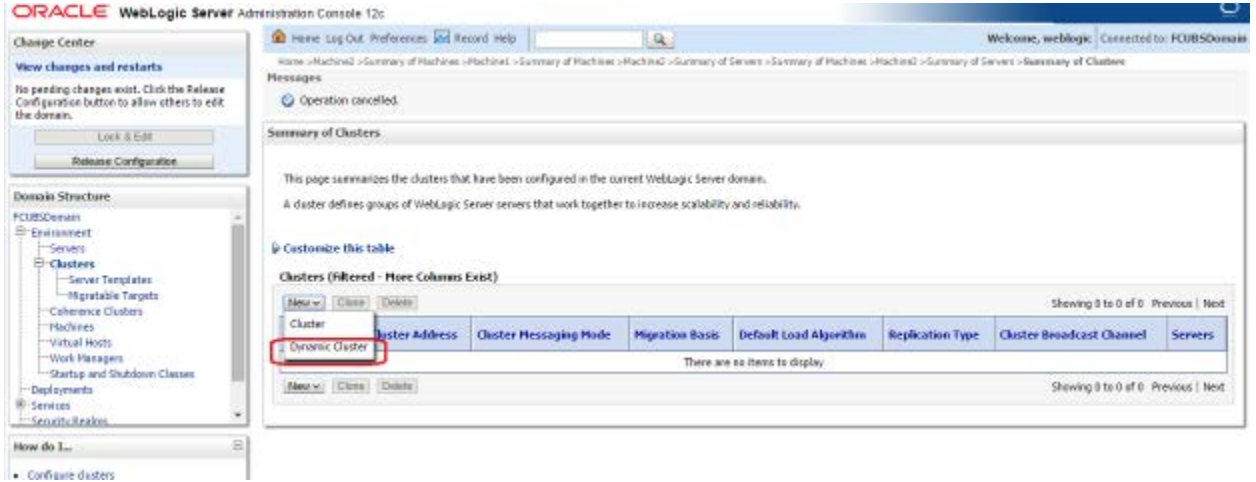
ORACLE WebLogic Server Administration Console 12c

Change Center

View changes and restarts

No pending changes exist. Click the Release Configuration button to allow others to edit the domain.

Lock & Edit

Release Configuration

Domain Structure

FCUBSDomain
Environment
Servers
Clusters
Server Templates
Migratable Targets
Coherence Clusters
Machines
Virtual Hosts
Work Managers
Startup and Shutdown Classes
Deployments
Services
Security Realms

How do I...

• Configure clusters

Home Log Out Preferences Record Help

Welcome, weblogic Connected to: FCUBSDomain

Home >Machine2 >Summary of Machines >Machine1 >Summary of Machines >Machine2 >Summary of Servers >Summary of Machines >Machine2 >Summary of Servers >Summary of Clusters

Messages

Operation cancelled.

Summary of Clusters

This page summarizes the clusters that have been configured in the current WebLogic Server domain.

A cluster defines groups of WebLogic Server servers that work together to increase scalability and reliability.

Customize this table

Clusters (Filtered - More Columns Exist)

New Clone Delete

Showing 0 to 0 of 0 Previous | Next

Cluster
Dynamic Cluster

| | Cluster Address | Cluster Messaging Mode | Migration Basis | Default Load Algorithm | Replication Type | Cluster Broadcast Channel | Servers |
|---|---|---|---|---|---|---|---|
| There are no items to display | | | | | | | |

New Clone Delete

Showing 0 to 0 of 0 Previous | Next